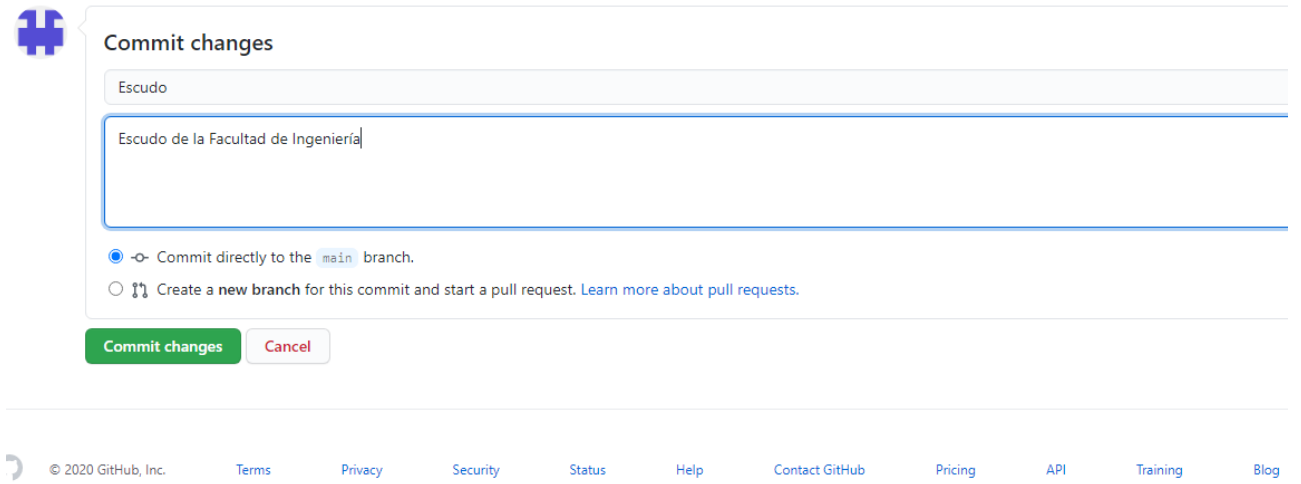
Commit changes

Escudo

Escudo de la Facultad de Ingeniería

Commit directly to the main branch.

Create a **new branch** for this commit and start a pull request. Learn more about pull requests.

Commit changes Cancel

© 2020 GitHub, Inc. Terms Privacy Security Status Help Contact GitHub Pricing API Training Blog